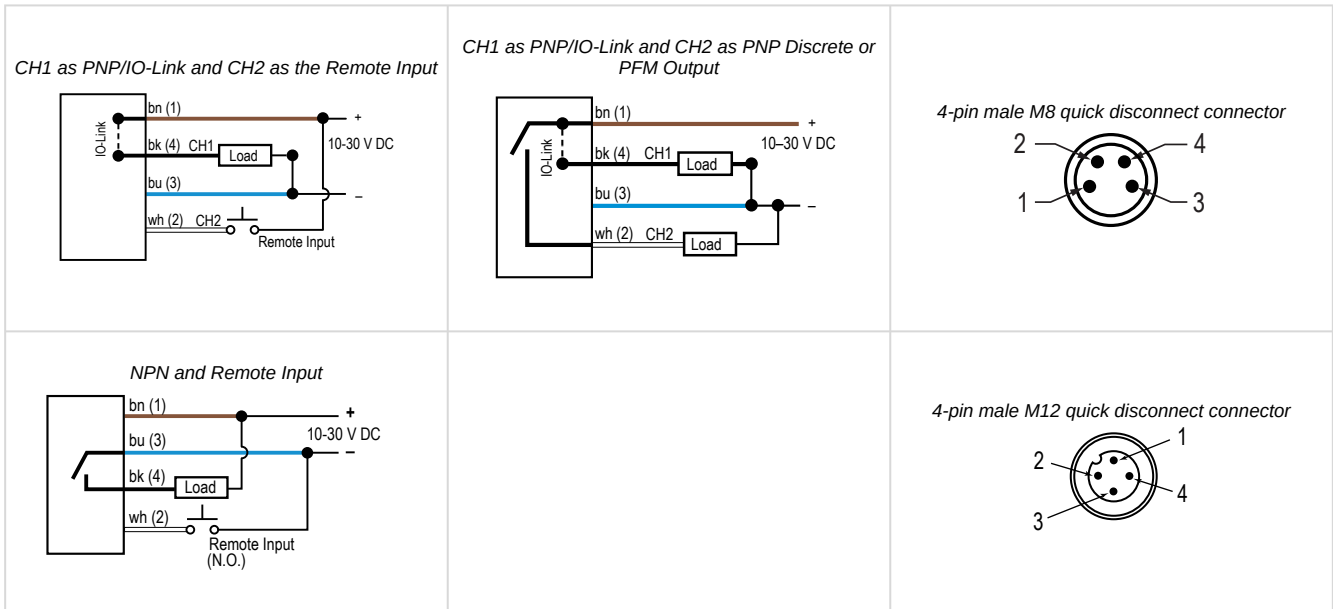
CH1 as PNP/IO-Link and CH2 as the Remote Input

IO-Link
bn (1)
+
10-30 V DC
bk (4) CH1
Load
bu (3)
–
wh (2) CH2
Remote Input

CH1 as PNP/IO-Link and CH2 as PNP Discrete or PFM Output

IO-Link
bn (1)
+
10–30 V DC
bk (4) CH1
Load
bu (3)
–
wh (2) CH2
Load

4-pin male M8 quick disconnect connector

2
4
1
3

NPN and Remote Input

bn (1)
+
10-30 V DC
bu (3)
–
bk (4)
Load
wh (2)
Remote Input (N.O.)

4-pin male M12 quick disconnect connector

1
2
4
3